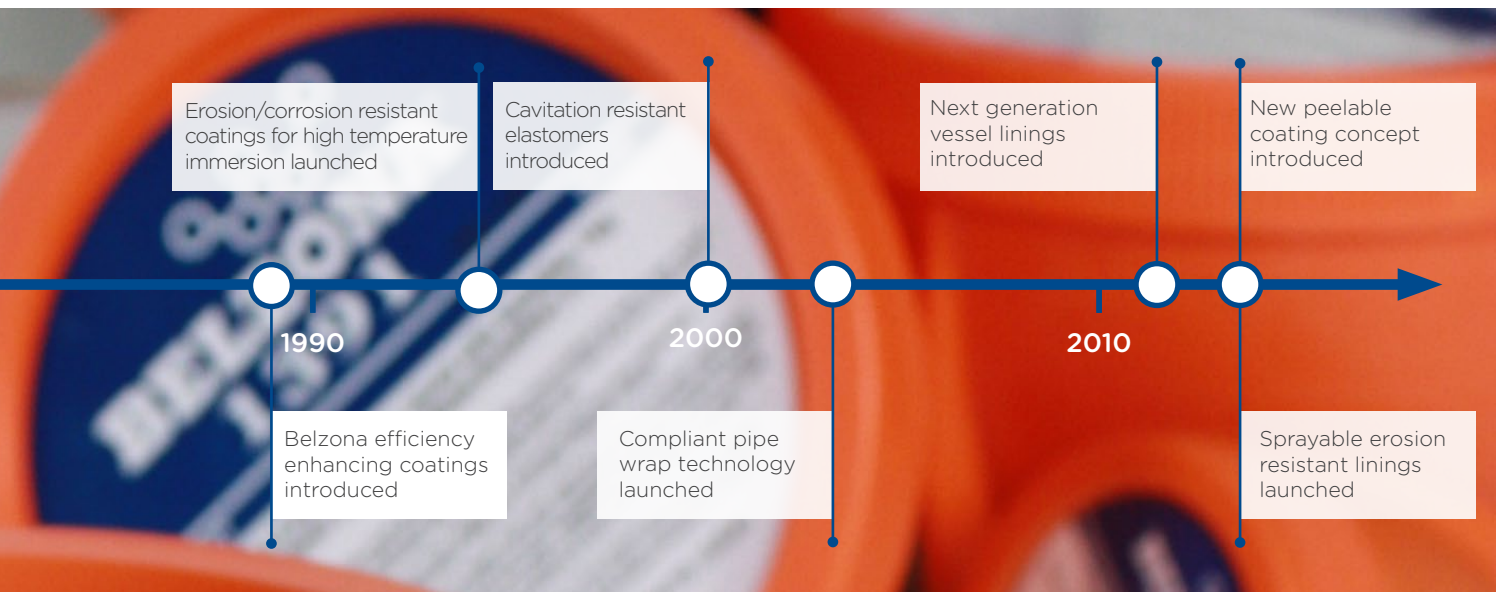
Erosion/corrosion resistant coatings for high temperature immersion launched

Cavitation resistant elastomers introduced

Next generation vessel linings introduced

New peelable coating concept introduced

1990

2000

2010

Belzona efficiency enhancing coatings introduced

Compliant pipe wrap technology launched

Sprayable erosion resistant linings launched